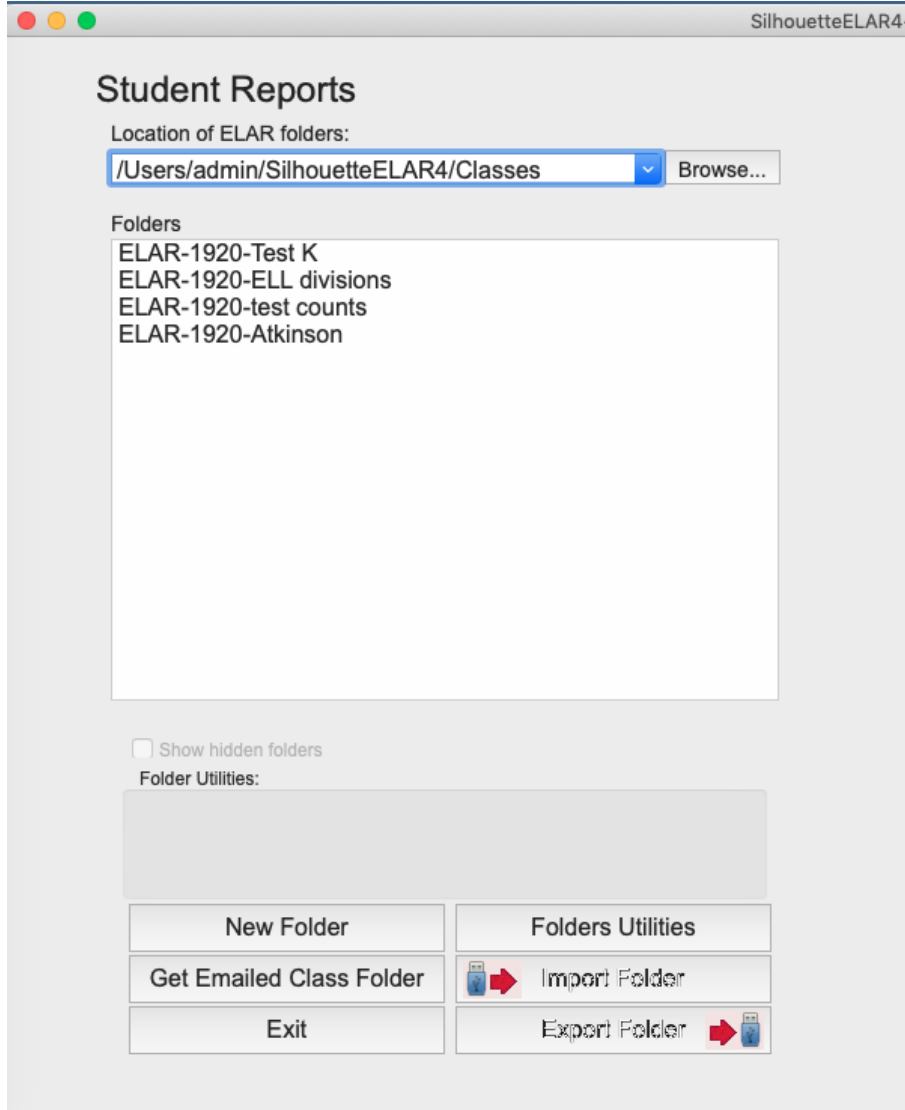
SilhouetteELAR4

Student Reports

Location of ELAR folders:

/Users/admin/SilhouetteELAR4/Classes

Browse...

Folders

ELAR-1920-Test K
ELAR-1920-ELL divisions
ELAR-1920-test counts
ELAR-1920-Atkinson

Show hidden folders

Folder Utilities:

New Folder

Folders Utilities

Get Emailed Class Folder

Import Folder

Exit

Export Folder